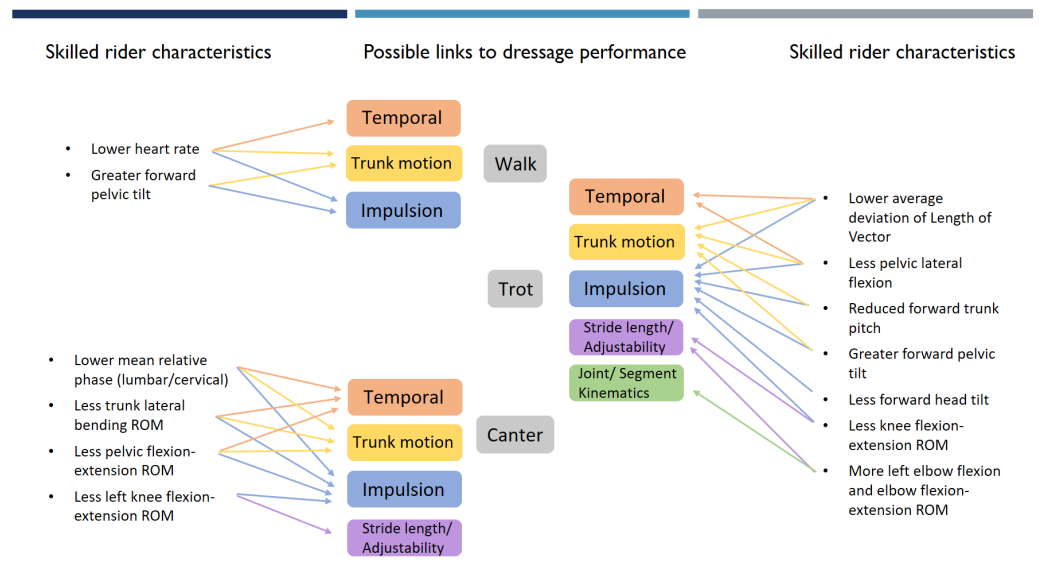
Skilled rider characteristics

Possible links to dressage performance

Skilled rider characteristics

- Lower heart rate
- Greater forward pelvic tilt

Temporal

Trunk motion

Impulsion

Walk

Temporal

Trunk motion

Impulsion

Stride length/ Adjustability

Joint/ Segment Kinematics

Trot

- Lower average deviation of Length of Vector
- Less pelvic lateral flexion
- Reduced forward trunk pitch
- Greater forward pelvic tilt
- Less forward head tilt
- Less knee flexion-extension ROM
- More left elbow flexion and elbow flexion-extension ROM

- Lower mean relative phase (lumbar/cervical)
- Less trunk lateral bending ROM
- Less pelvic flexion-extension ROM
- Less left knee flexion-extension ROM

Temporal

Trunk motion

Impulsion

Stride length/ Adjustability

Canter